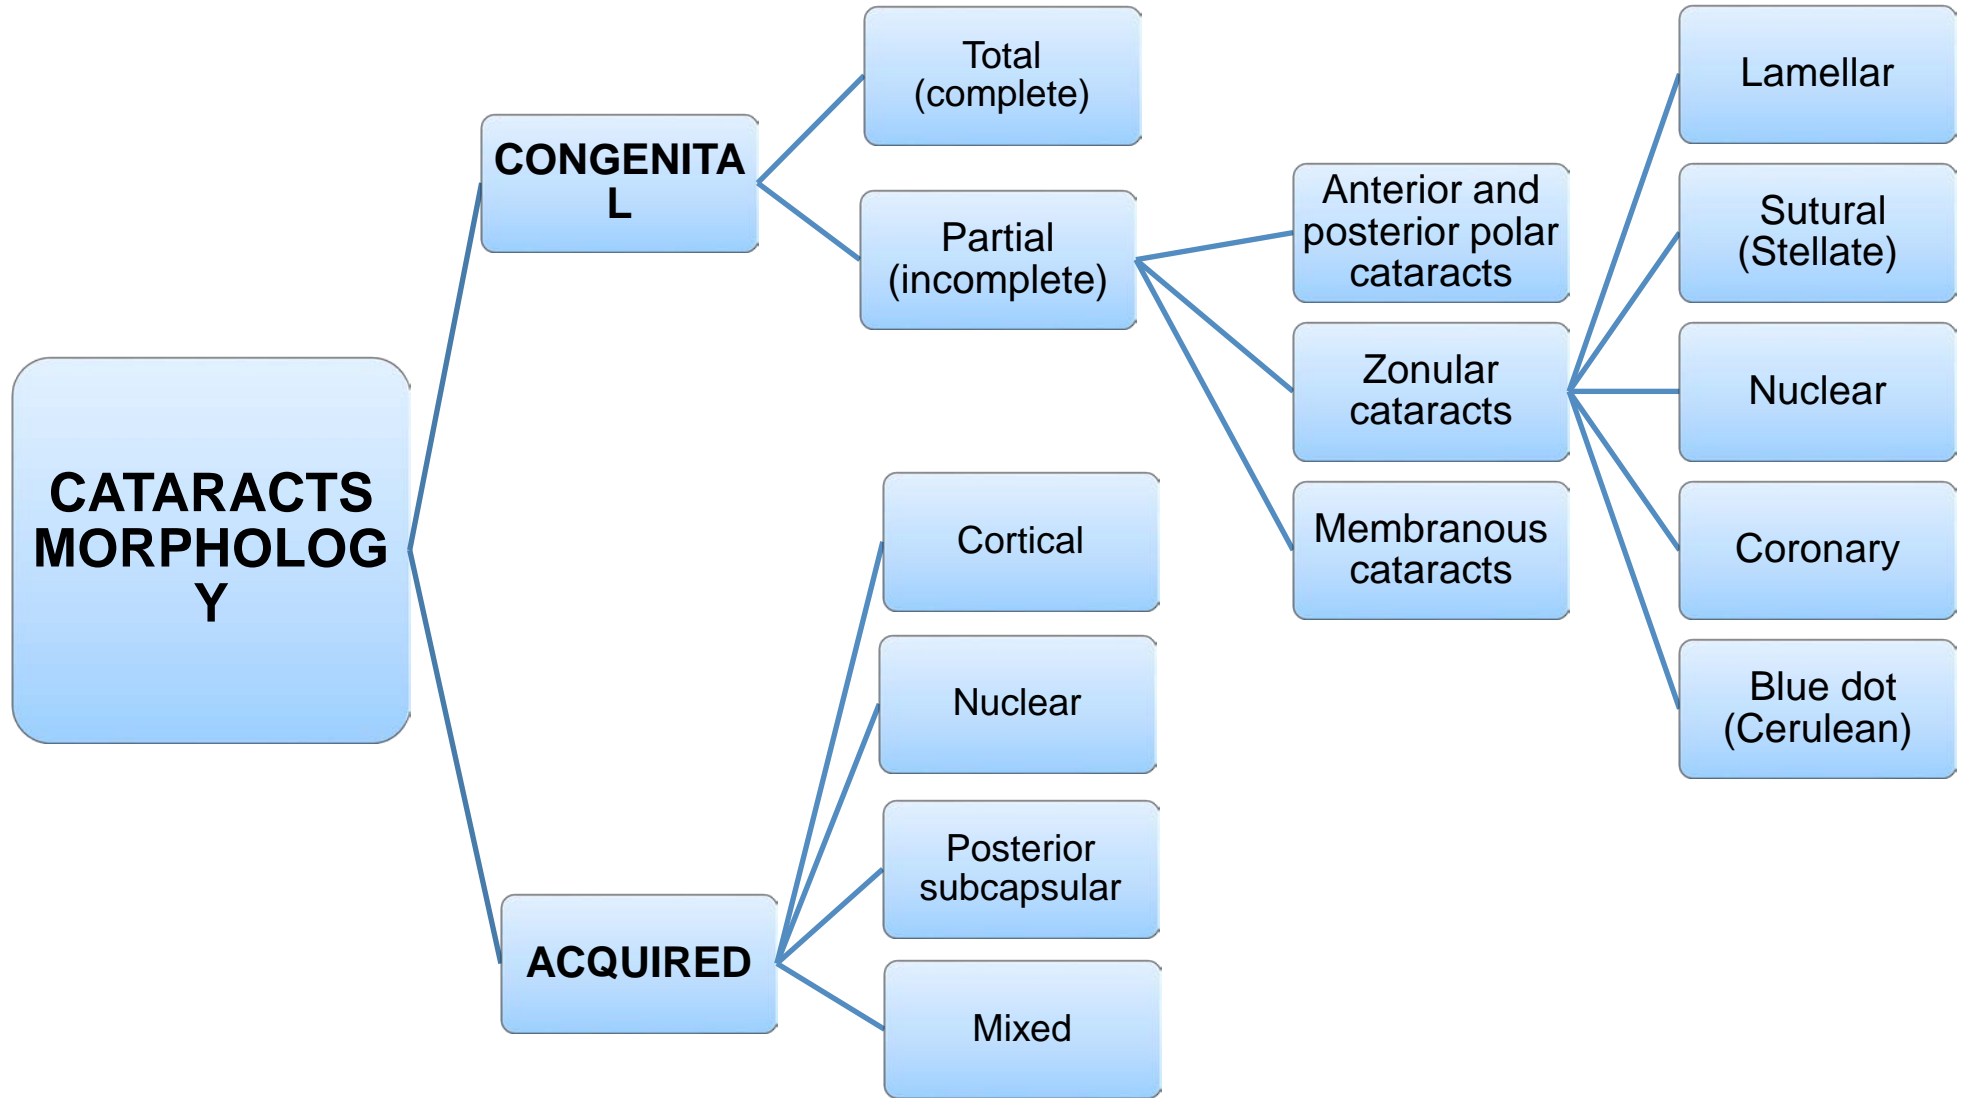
CATARACTS MORPHOLOG Y

CONGENITA L

Total (complete)

Partial (incomplete)

Anterior and posterior polar cataracts

Zonular cataracts

Membranous cataracts

Lamellar

Sutural (Stellate)

Nuclear

Coronary

Blue dot (Cerulean)

ACQUIRED

Cortical

Nuclear

Posterior subcapsular

Mixed